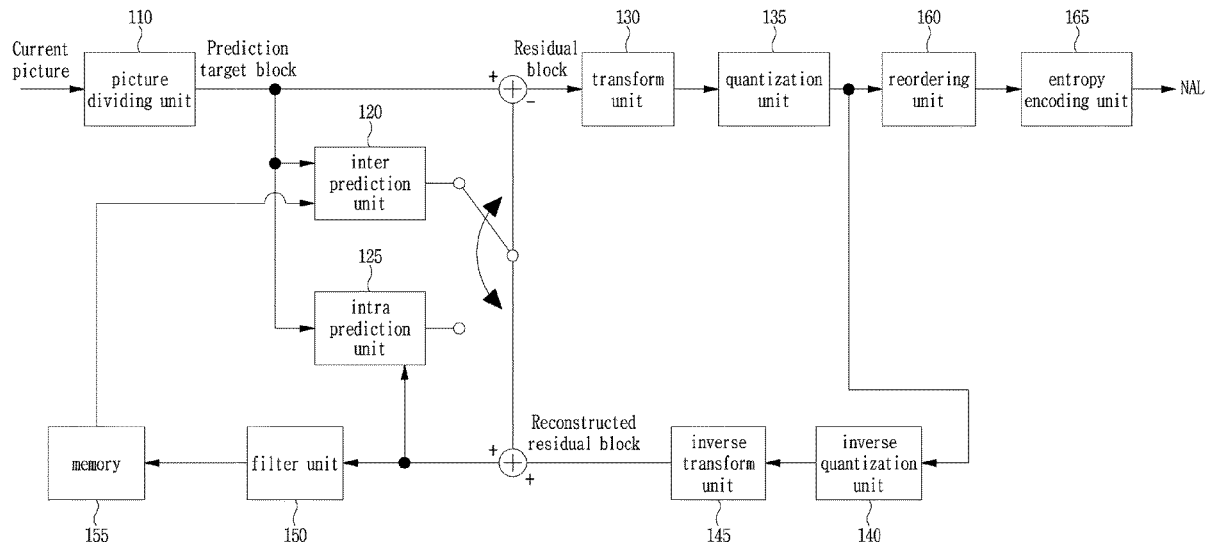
110

Current picture

picture dividing unit

Prediction target block

+

Residual block

−

130

transform unit

135

quantization unit

160

reordering unit

165

entropy encoding unit

NAL

120

inter prediction unit

125

intra prediction unit

Reconstructed residual block

+

+

memory

155

filter unit

150

inverse transform unit

145

inverse quantization unit

140